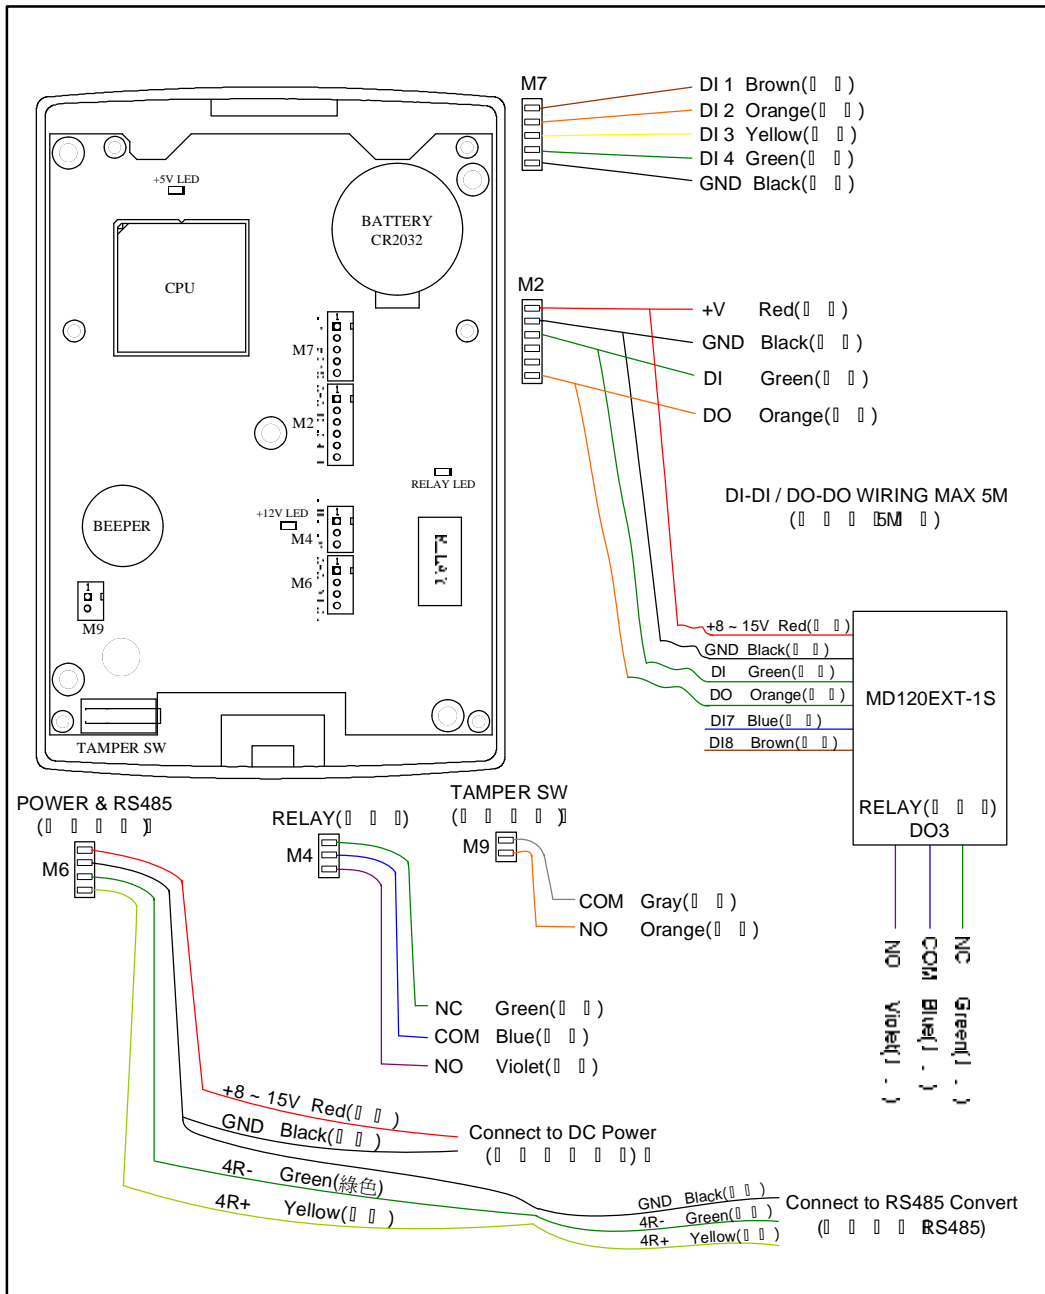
M7
DI 1 Brown([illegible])
DI 2 Orange([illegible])
DI 3 Yellow([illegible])
DI 4 Green([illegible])
GND Black([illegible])

+5V LED
BATTERY
CR2032
CPU
M7
M2
RELAY LED
BEEPER
+12V LED
M4
M6
M9
TAMPER SW

M2
+V Red([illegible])
GND Black([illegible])
DI Green([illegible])
DO Orange([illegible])

DI-DI / DO-DO WIRING MAX 5M
([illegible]5M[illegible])

+8 ~ 15V Red([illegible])
GND Black([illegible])
DI Green([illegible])
DO Orange([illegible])
DI7 Blue([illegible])
DI8 Brown([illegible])
MD120EXT-1S
RELAY([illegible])
DO3

NO Violet([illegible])
COM Blue([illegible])
NC Green([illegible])

POWER & RS485
([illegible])
M6
RELAY([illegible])
M4
TAMPER SW
([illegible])
M9
COM Gray([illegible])
NO Orange([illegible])
NC Green([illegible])
COM Blue([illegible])
NO Violet([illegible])

+8 ~ 15V Red([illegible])
GND Black([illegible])
Connect to DC Power
([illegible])
4R- Green(綠色)
4R+ Yellow([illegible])
GND Black([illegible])
4R- Green([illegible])
4R+ Yellow([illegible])
Connect to RS485 Convert
([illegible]RS485)